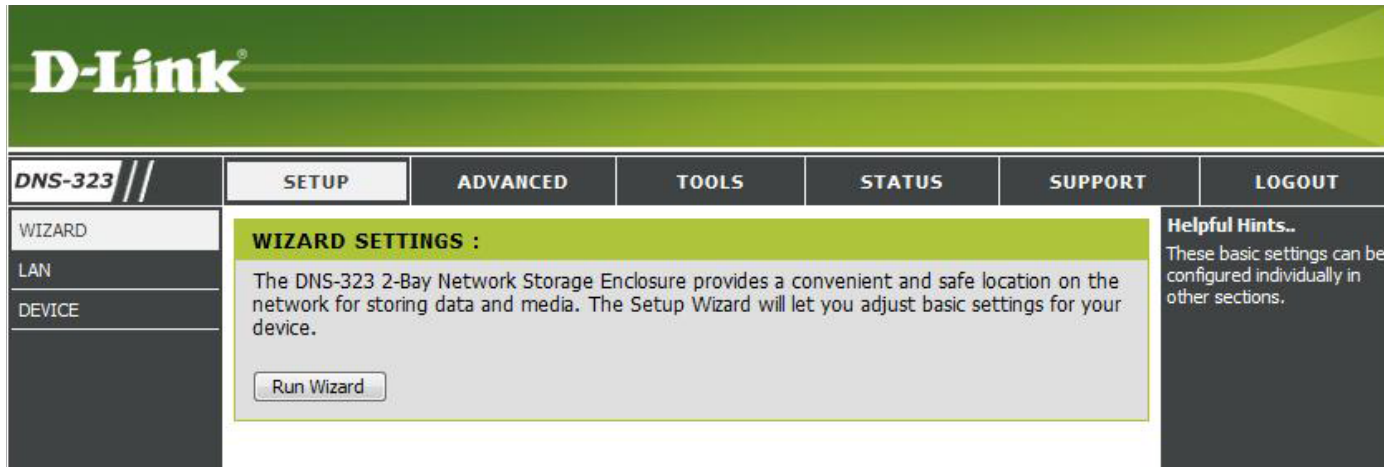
D-Link

DNS-323

SETUP | ADVANCED | TOOLS | STATUS | SUPPORT | LOGOUT

WIZARD
LAN
DEVICE

WIZARD SETTINGS :

The DNS-323 2-Bay Network Storage Enclosure provides a convenient and safe location on the network for storing data and media. The Setup Wizard will let you adjust basic settings for your device.

Run Wizard

Helpful Hints..
These basic settings can be configured individually in other sections.